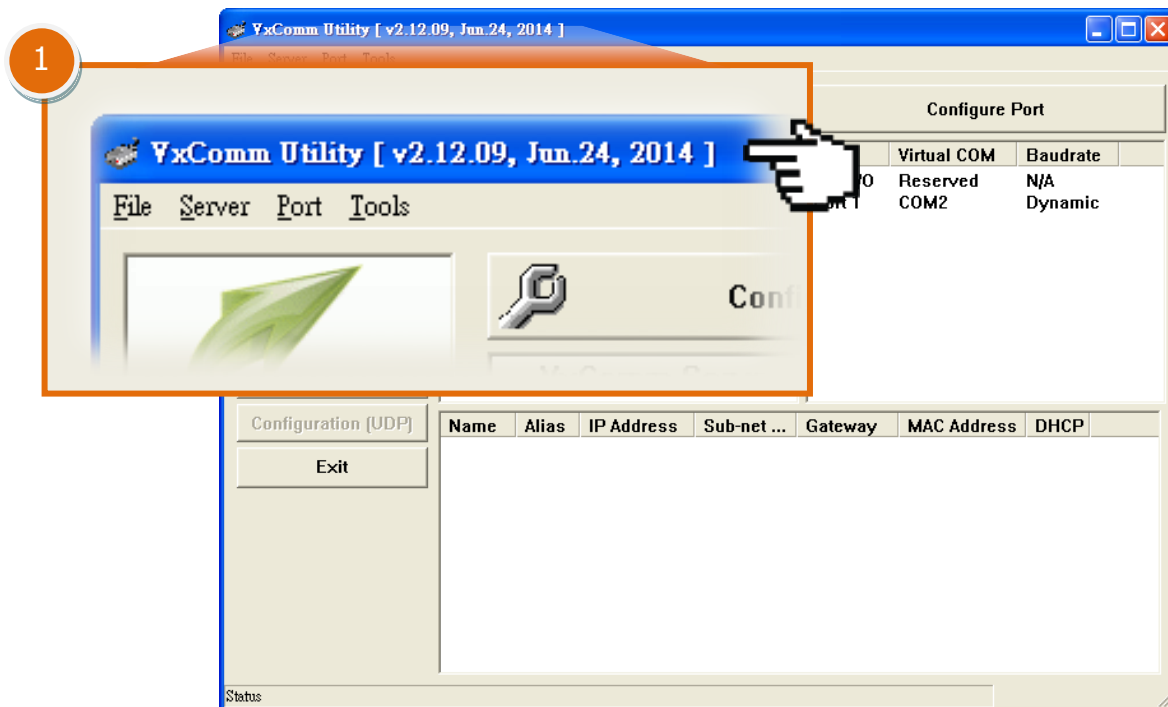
VxComm Utility [ v2.12.09, Jun.24, 2014 ]

File Server Port Tools

1

VxComm Utility [ v2.12.09, Jun.24, 2014 ]

File Server Port Tools

Conf

Configure Port

| | Virtual COM | Baudrate |
|---|---|---|
| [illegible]0 | Reserved | N/A |
| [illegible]1 | COM2 | Dynamic |

Configuration (UDP)

Exit

| Name | Alias | IP Address | Sub-net ... | Gateway | MAC Address | DHCP |
|---|---|---|---|---|---|---|

Status